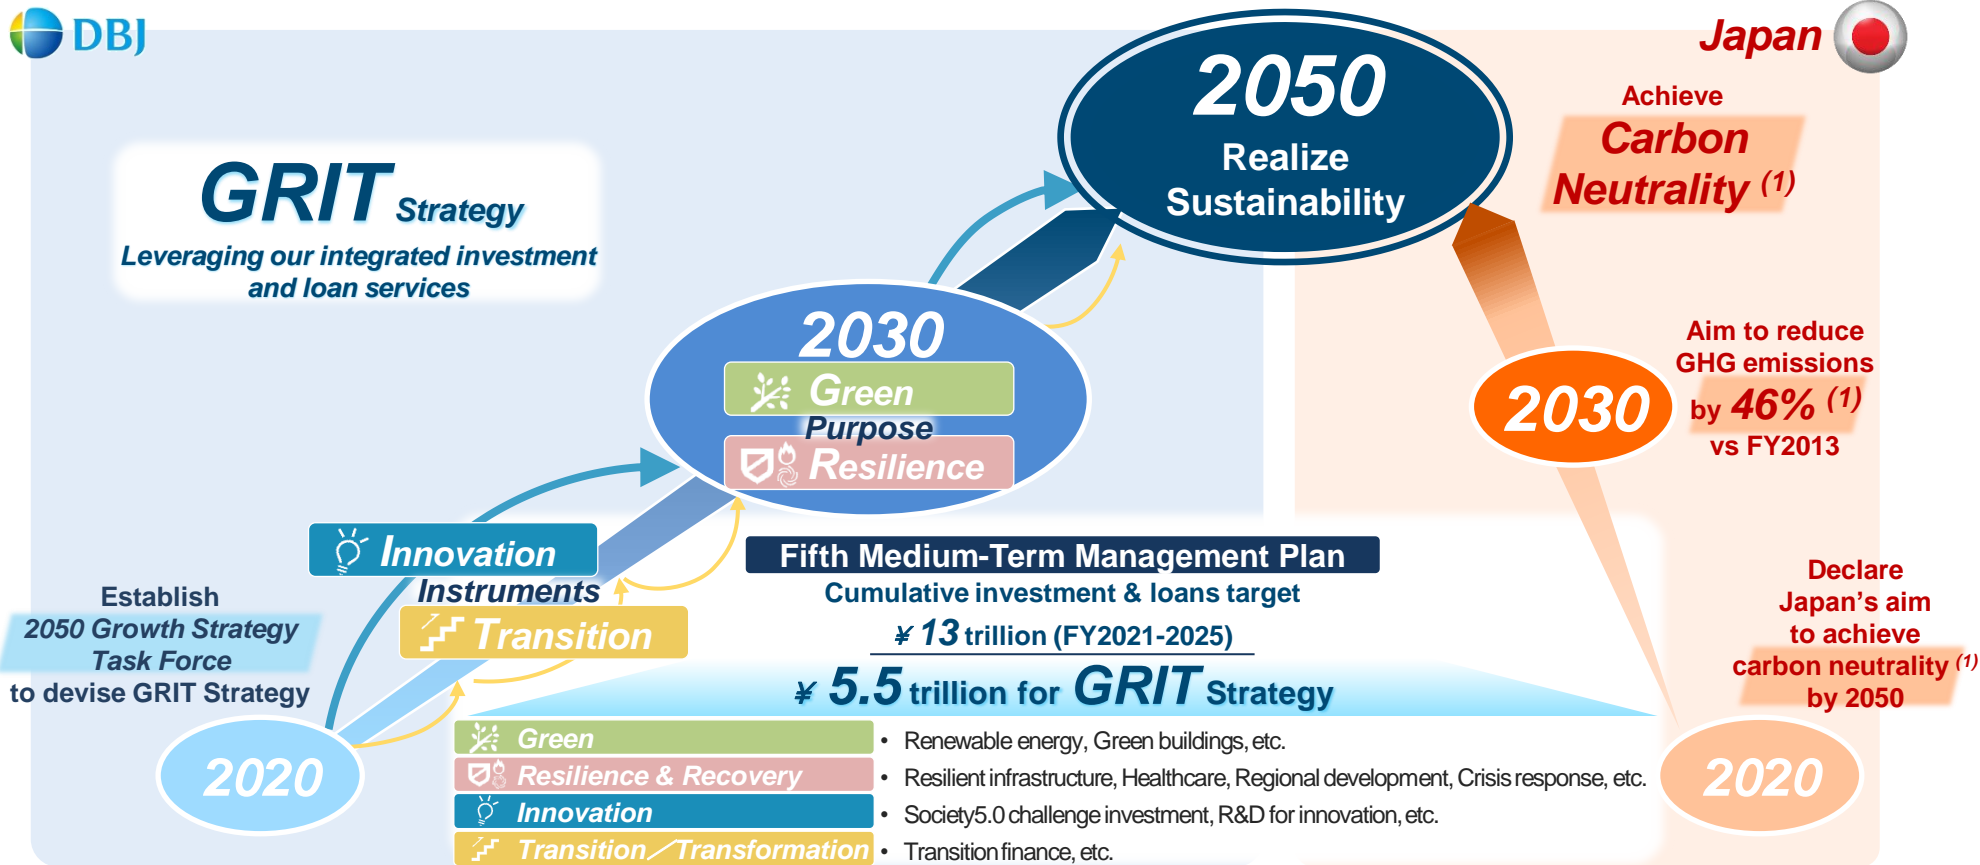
DBJ

GRIT Strategy

Leveraging our integrated investment and loan services

2050
Realize Sustainability

Japan

Achieve
Carbon Neutrality $^{(1)}$

2030
Green
Purpose
Resilience

Aim to reduce GHG emissions by 46% $^{(1)}$ vs FY2013

2030

Innovation
Instruments
Transition

Establish
2050 Growth Strategy Task Force
to devise GRIT Strategy

Fifth Medium-Term Management Plan
Cumulative investment & loans target
¥ 13 trillion (FY2021-2025)
¥ 5.5 trillion for GRIT Strategy

Declare Japan's aim to achieve carbon neutrality $^{(1)}$ by 2050

2020

| Green | • Renewable energy, Green buildings, etc. |
|---|---|
| Resilience & Recovery | • Resilient infrastructure, Healthcare, Regional development, Crisis response, etc. |
| Innovation | • Society5.0 challenge investment, R&D for innovation, etc. |
| Transition／Transformation | • Transition finance, etc. |

2020